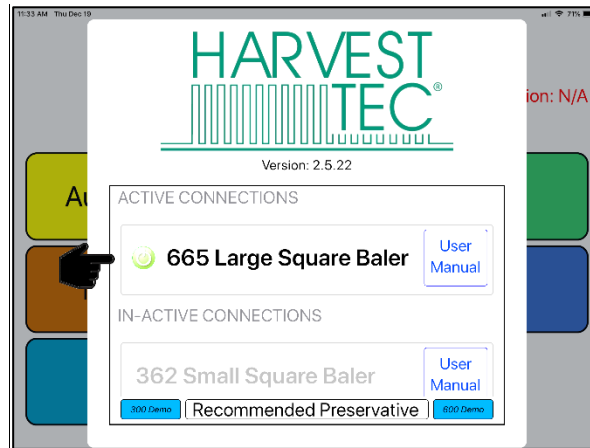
11:33 AM Thu Dec 19

71%

HARVEST TEC®

Version: 2.5.22

ion: N/A

Au

ACTIVE CONNECTIONS

665 Large Square Baler

User Manual

IN-ACTIVE CONNECTIONS

362 Small Square Baler

User Manual

300 Demo

Recommended Preservative

600 Demo